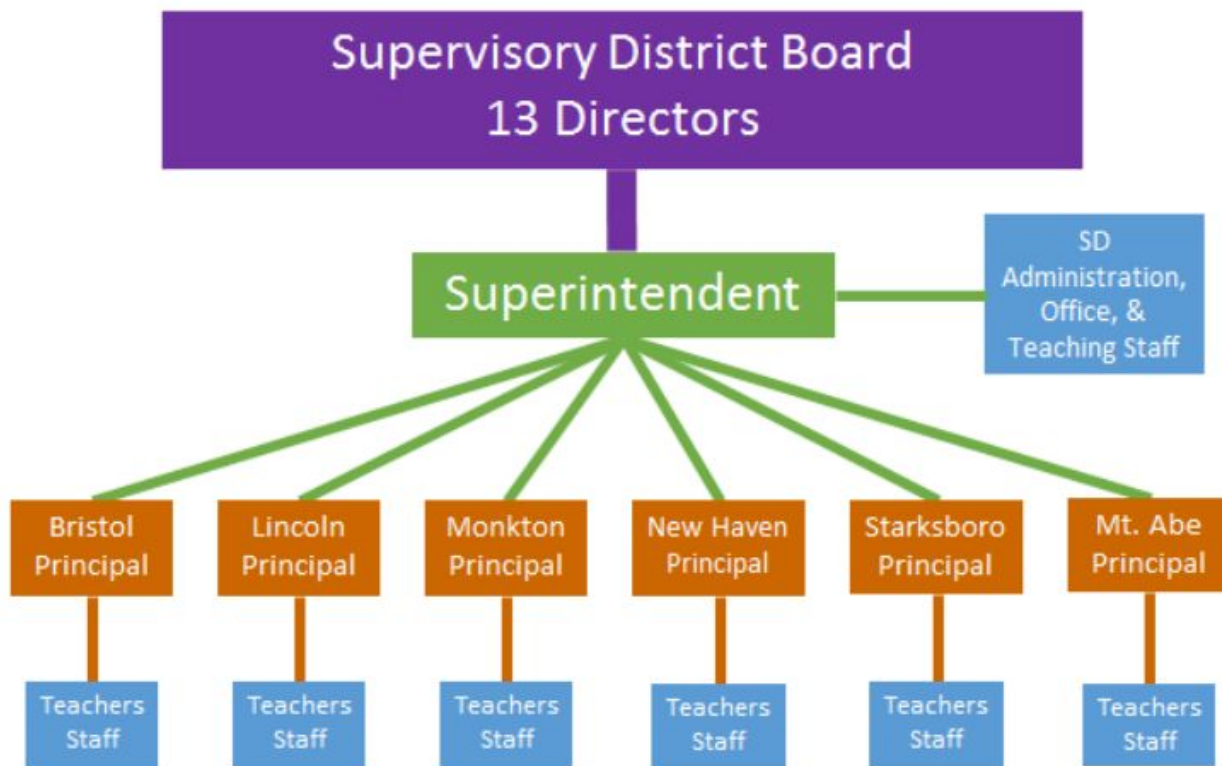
Supervisory District Board
13 Directors

Superintendent

SD Administration, Office, & Teaching Staff

Bristol Principal

Lincoln Principal

Monkton Principal

New Haven Principal

Starksboro Principal

Mt. Abe Principal

Teachers Staff

Teachers Staff

Teachers Staff

Teachers Staff

Teachers Staff

Teachers Staff